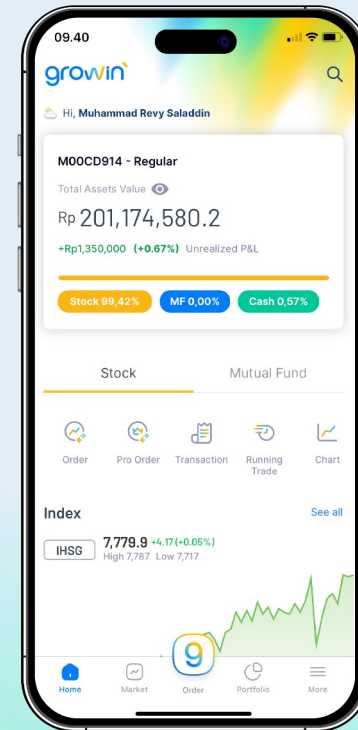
09.40

growin

Hi, Muhammad Revy Saladdin

M00CD914 - Regular

Total Assets Value

Rp 201,174,580.2

+Rp1,350,000 (+0.67%) Unrealized P&L

Stock 99,42%
MF 0,00%
Cash 0,57%

Stock
Mutual Fund

Order
Pro Order
Transaction
Running Trade
Chart

Index
See all

IHSG
7,779.9 +4.17 (+0.05%)
High 7,787 Low 7,717

9

Home
Market
Order
Portfolio
More